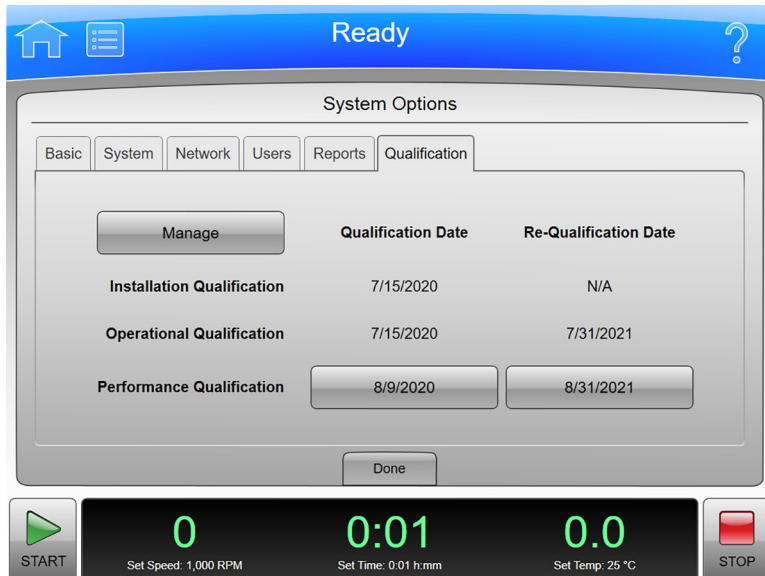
Ready

?

System Options

Basic System Network Users Reports Qualification

| Manage | Qualification Date | Re-Qualification Date |
|---|---|---|
| Installation Qualification | 7/15/2020 | N/A |
| Operational Qualification | 7/15/2020 | 7/31/2021 |
| Performance Qualification | 8/9/2020 | 8/31/2021 |

Done

START

0
Set Speed: 1,000 RPM

0:01
Set Time: 0:01 h:mm

0.0
Set Temp: 25 °C

STOP